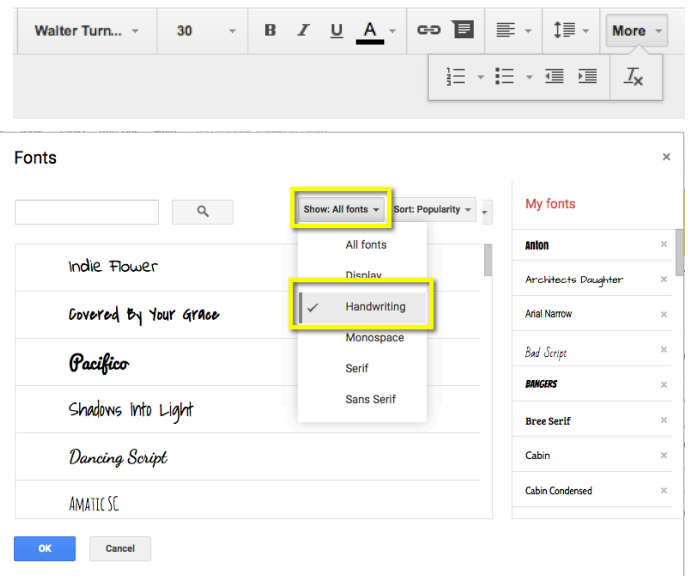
Walter Turn... 30 B I U A More

Fonts ×

Show: All fonts Sort: Popularity

All fonts
Display
✓ Handwriting
Monospace
Serif
Sans Serif

Indie Flower
Covered By Your Grace
Pacifico
Shadows Into Light
Dancing Script
AMATIC SC

My fonts
Anton ×
Architects Daughter ×
Arial Narrow ×
Bad Script ×
BANGERS ×
Bree Serif ×
Cabin ×
Cabin Condensed ×

OK Cancel